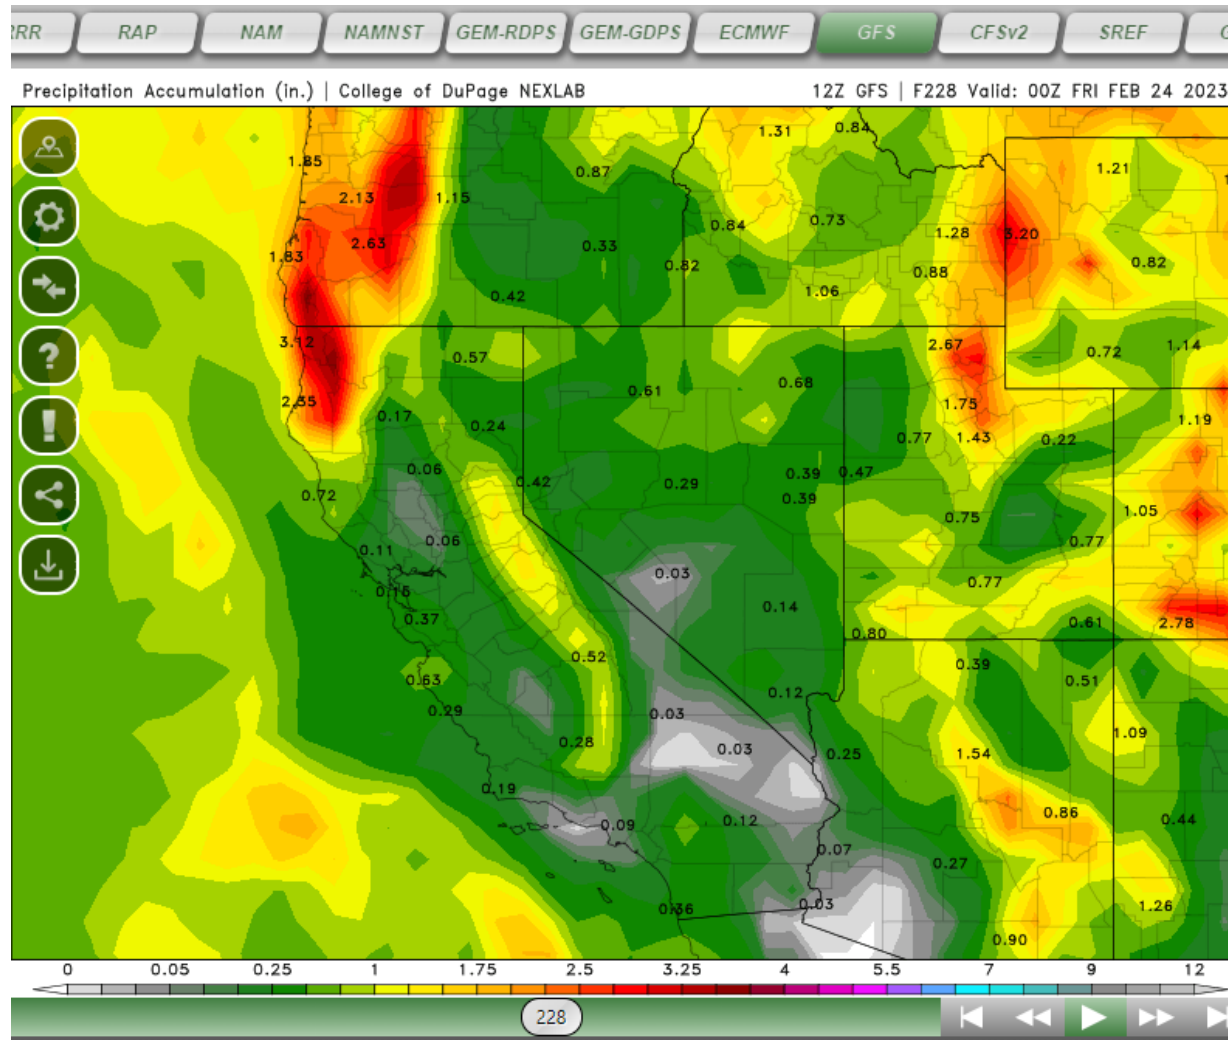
RR RAP NAM NAMNST GEM-RDPS GEM-GDPS ECMWF GFS CFSv2 SREF

Precipitation Accumulation (in.) | College of DuPage NEXLAB

12Z GFS | F228 Valid: 00Z FRI FEB 24 2023

1.31 0.84
1.85
2.13 1.15 0.87 1.21
0.84 0.73
2.63 0.33 1.28 3.20
1.83 0.82 0.88 0.82
1.06
0.42
3.12 2.67 0.72 1.14
0.57
0.61 0.68
2.35 1.75 1.19
0.17 0.24 0.77 1.43 0.22
0.06 0.39 0.47
0.42 0.29 0.39
0.72 0.75 1.05
0.06 0.77
0.11 0.03
0.16 0.14 0.77
0.37 0.80 0.61 2.78
0.52 0.39
0.63 0.51
0.12
0.29 0.03 1.09
0.28 0.03 0.25 1.54
0.19 0.86
0.09 0.12 0.44
0.07 0.27
0.36 0.03 1.26
0.90

0 0.05 0.25 1 1.75 2.5 3.25 4 5.5 7 9 12

228